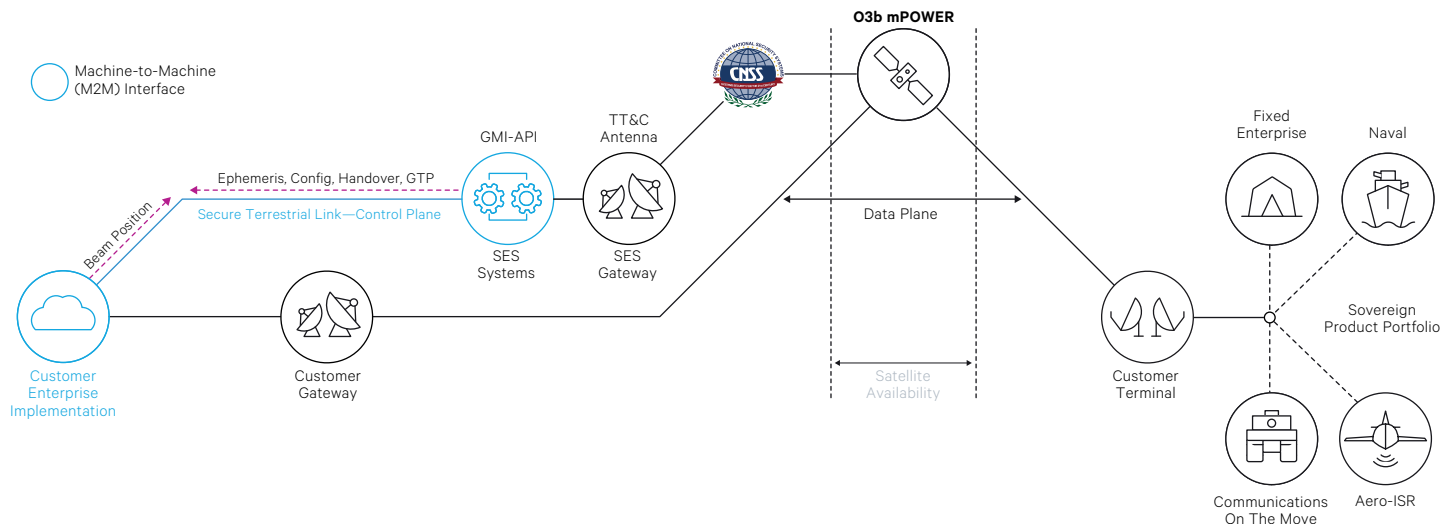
Machine-to-Machine (M2M) Interface

O3b mPOWER

COMMITTEE ON NATIONAL SECURITY SYSTEMS
CNSS

GMI-API

TT&C Antenna

Ephemeris, Config, Handover, GTP

Secure Terrestrial Link—Control Plane

Beam Position

SES Systems

SES Gateway

Data Plane

Fixed Enterprise

Naval

Sovereign Product Portfolio

Customer Enterprise Implementation

Customer Gateway

Satellite Availability

Customer Terminal

Communications On The Move

Aero-ISR